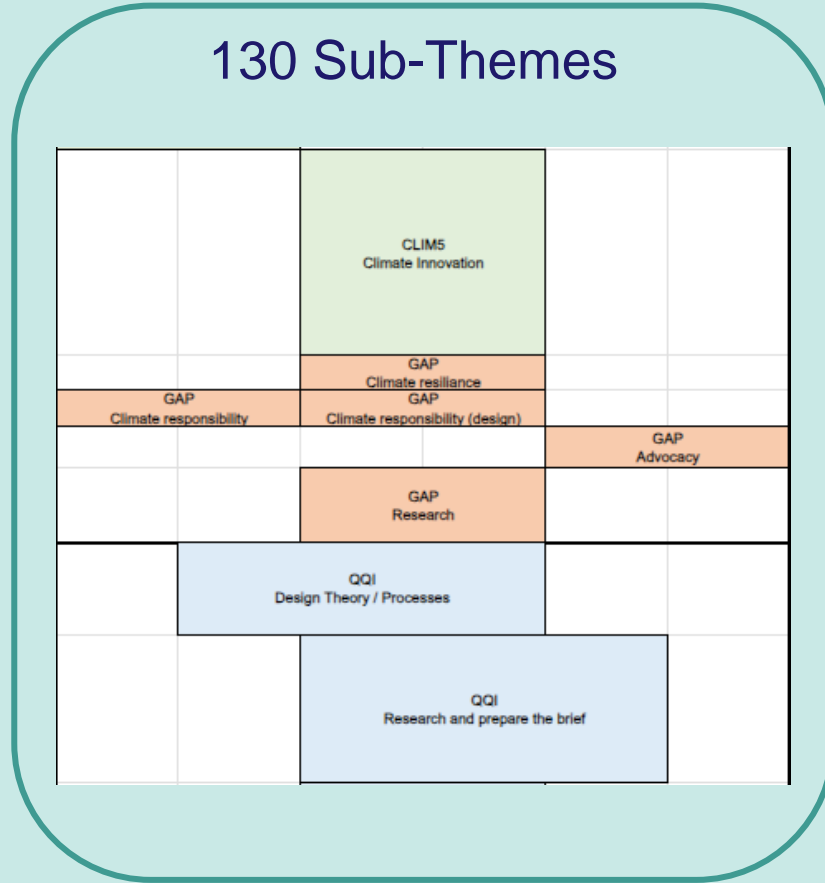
130 Sub-Themes

CLIM5
Climate Innovation

GAP
Climate resiliance

GAP
Climate responsibility

GAP
Climate responsibility (design)

GAP
Advocacy

GAP
Research

QQI
Design Theory / Processes

QQI
Research and prepare the brief